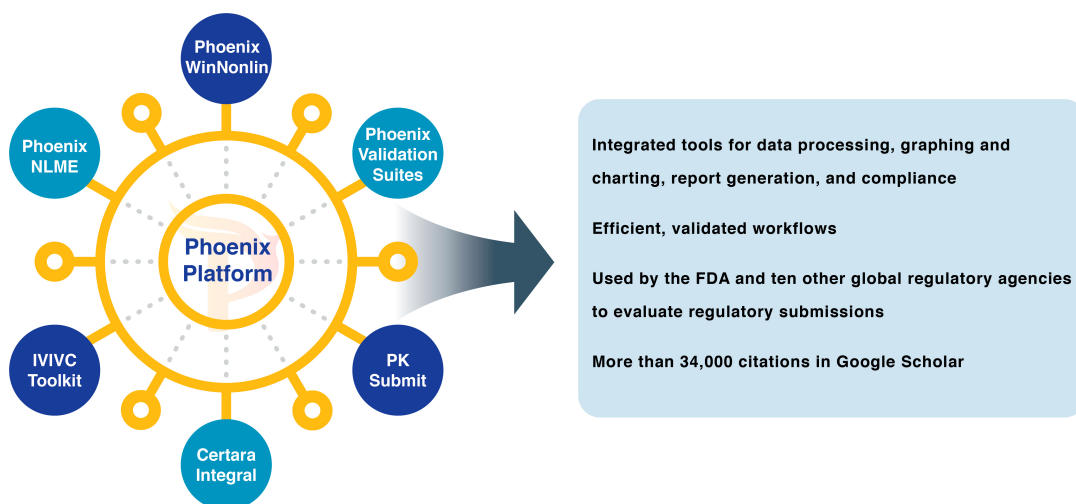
Phoenix WinNonlin

Phoenix NLME

Phoenix Validation Suites

Phoenix Platform

IVIVC Toolkit

PK Submit

Certara Integral

Integrated tools for data processing, graphing and charting, report generation, and compliance

Efficient, validated workflows

Used by the FDA and ten other global regulatory agencies to evaluate regulatory submissions

More than 34,000 citations in Google Scholar